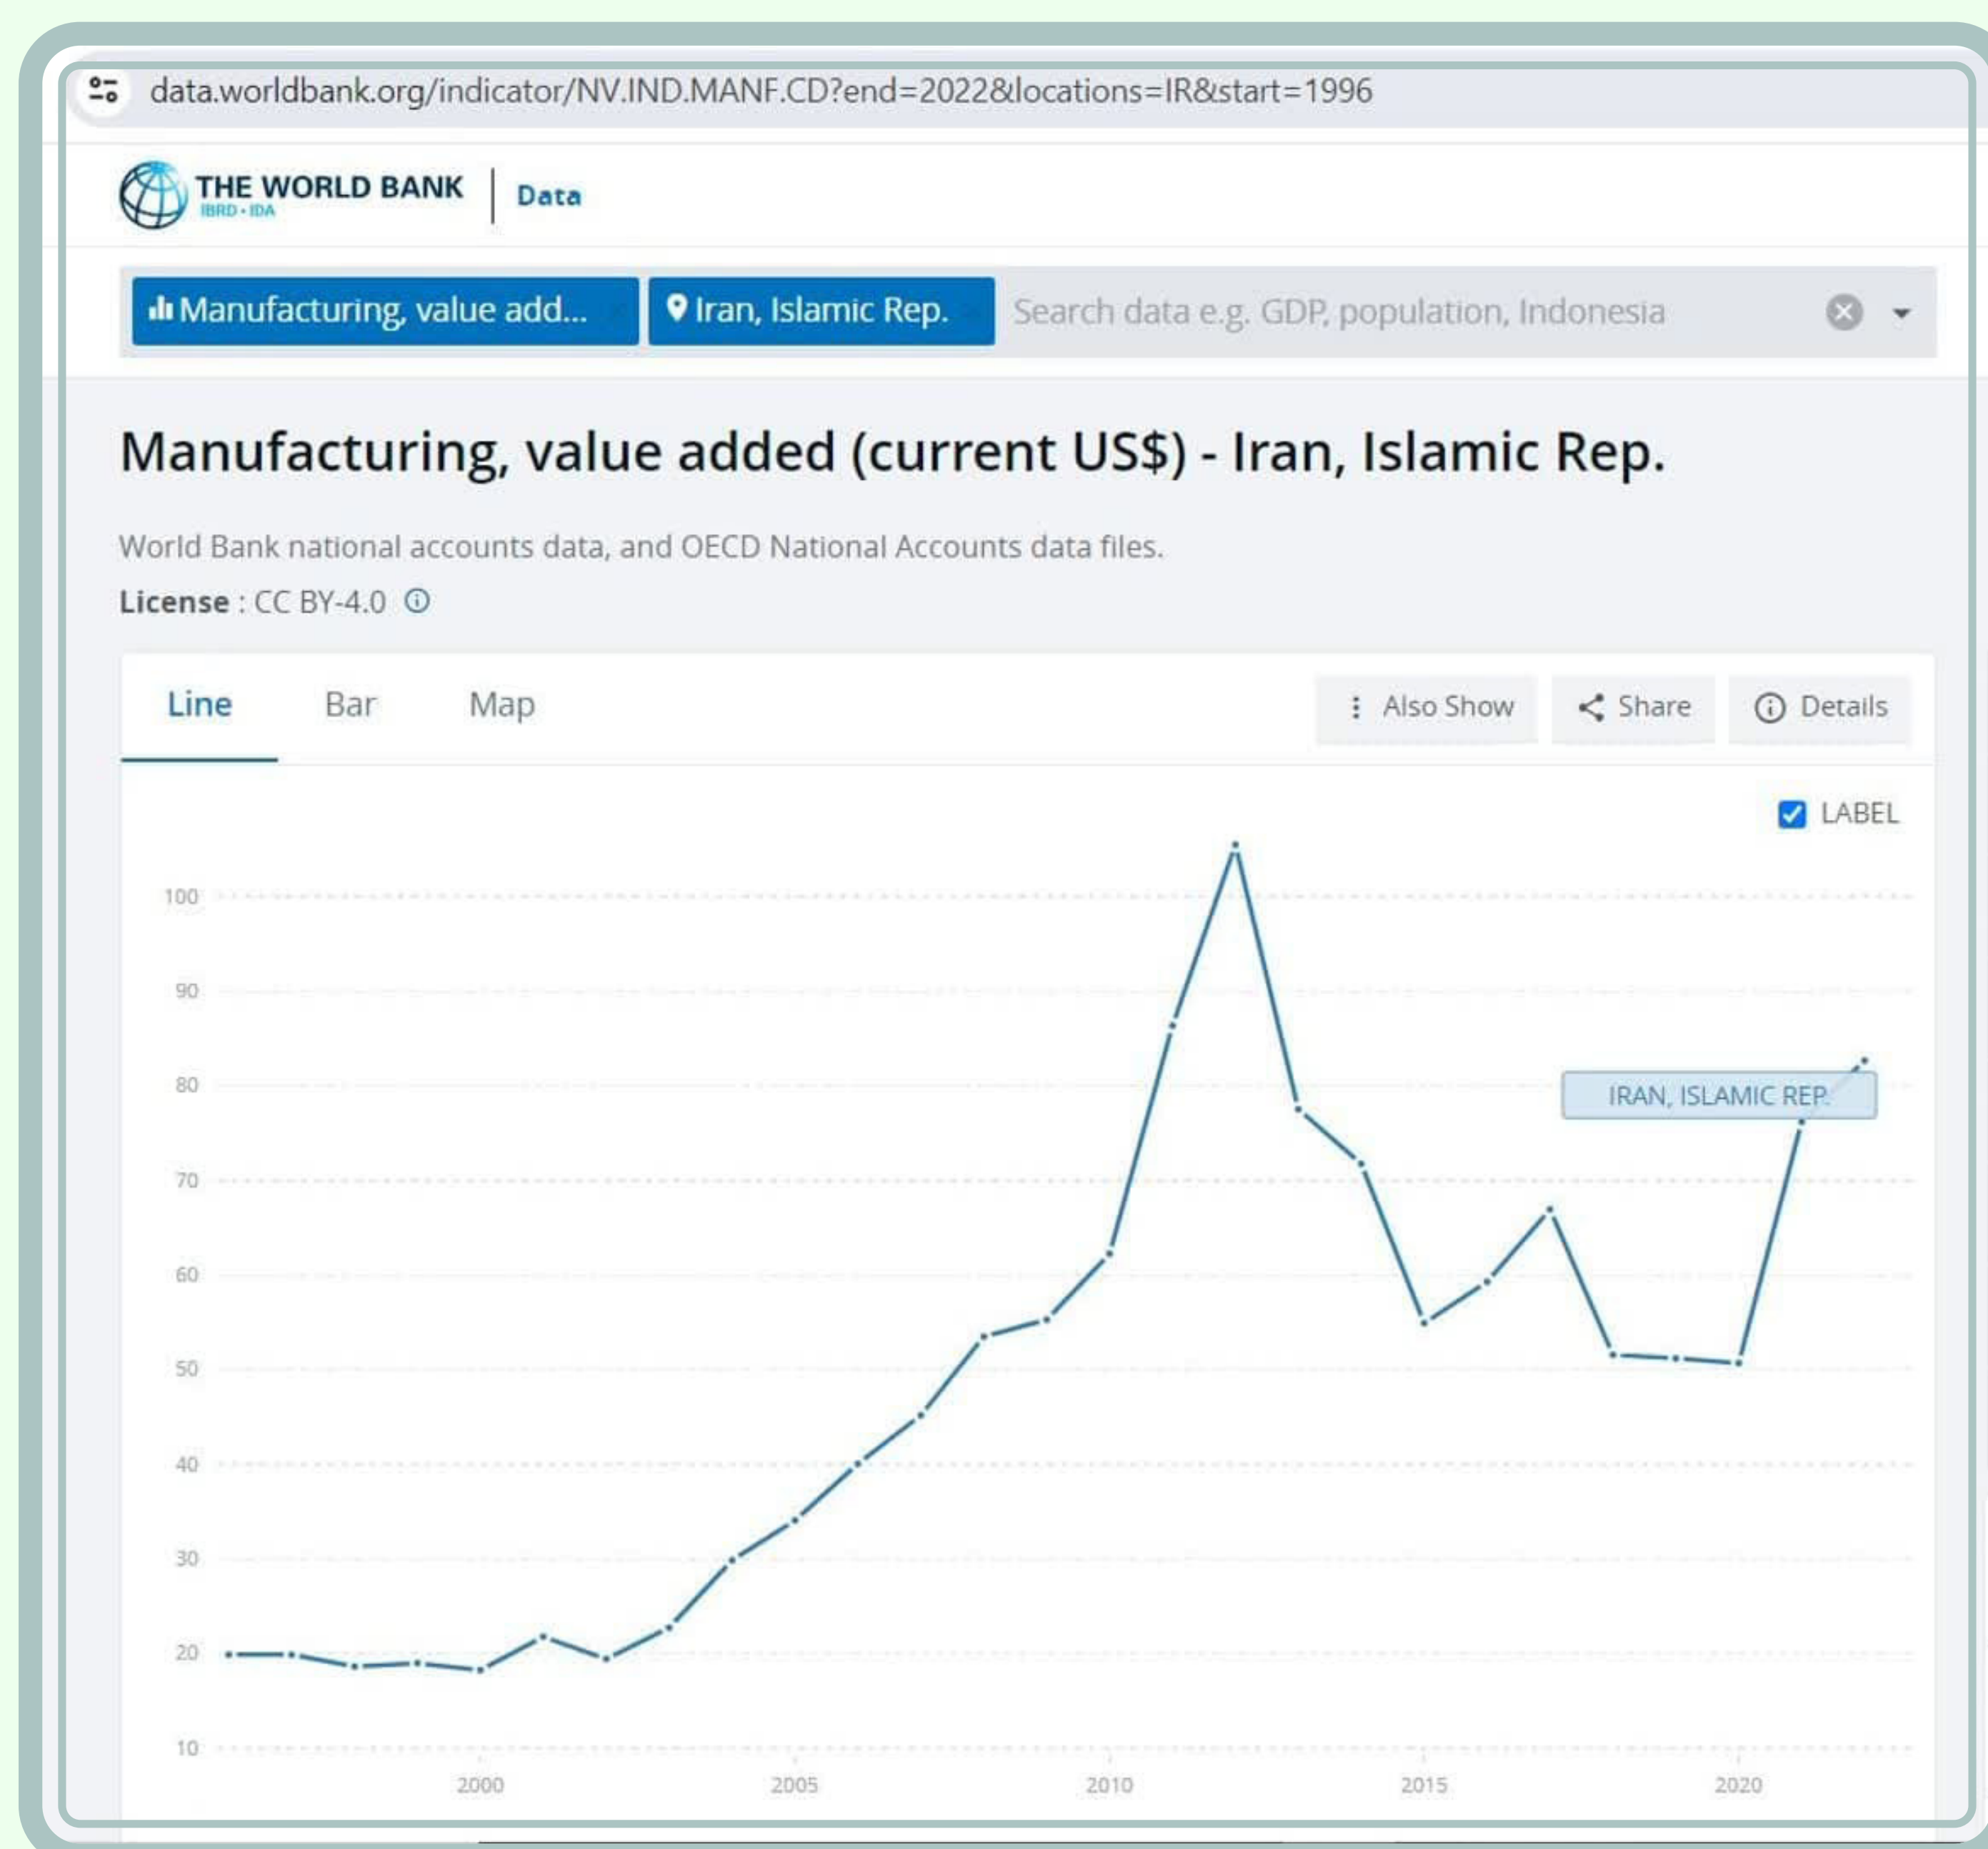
data.worldbank.org/indicator/NV.IND.MANF.CD?end=2022&locations=IR&start=1996

THE WORLD BANK
IBRD · IDA
Data

Manufacturing, value add...
Iran, Islamic Rep.
Search data e.g. GDP, population, Indonesia

Manufacturing, value added (current US$) - Iran, Islamic Rep.

World Bank national accounts data, and OECD National Accounts data files.

License : CC BY-4.0

Line
Bar
Map
Also Show
Share
Details

LABEL

100
90
80
70
60
50
40
30
20
10

IRAN, ISLAMIC REP.

2000
2005
2010
2015
2020